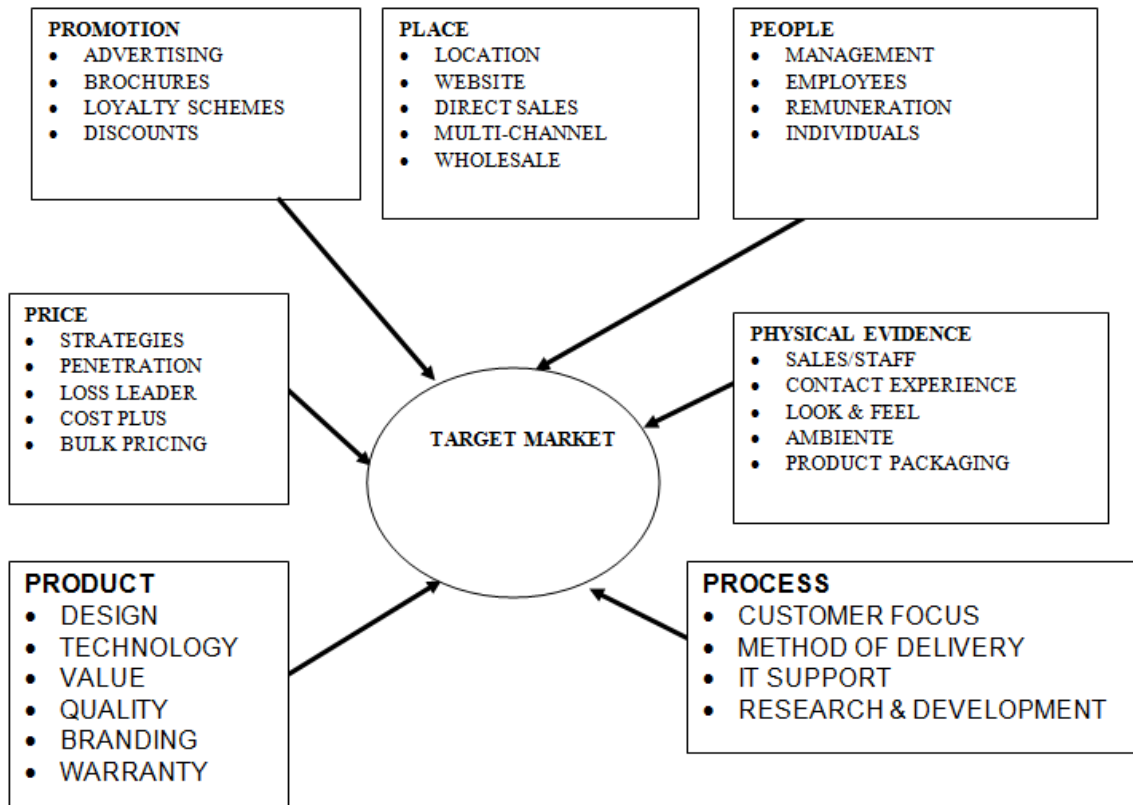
PROMOTION
- ADVERTISING
- BROCHURES
- LOYALTY SCHEMES
- DISCOUNTS

PLACE
- LOCATION
- WEBSITE
- DIRECT SALES
- MULTI-CHANNEL
- WHOLESALE

PEOPLE
- MANAGEMENT
- EMPLOYEES
- REMUNERATION
- INDIVIDUALS

PRICE
- STRATEGIES
- PENETRATION
- LOSS LEADER
- COST PLUS
- BULK PRICING

TARGET MARKET

PHYSICAL EVIDENCE
- SALES/STAFF
- CONTACT EXPERIENCE
- LOOK & FEEL
- AMBIENTE
- PRODUCT PACKAGING

PRODUCT
- DESIGN
- TECHNOLOGY
- VALUE
- QUALITY
- BRANDING
- WARRANTY

PROCESS
- CUSTOMER FOCUS
- METHOD OF DELIVERY
- IT SUPPORT
- RESEARCH & DEVELOPMENT